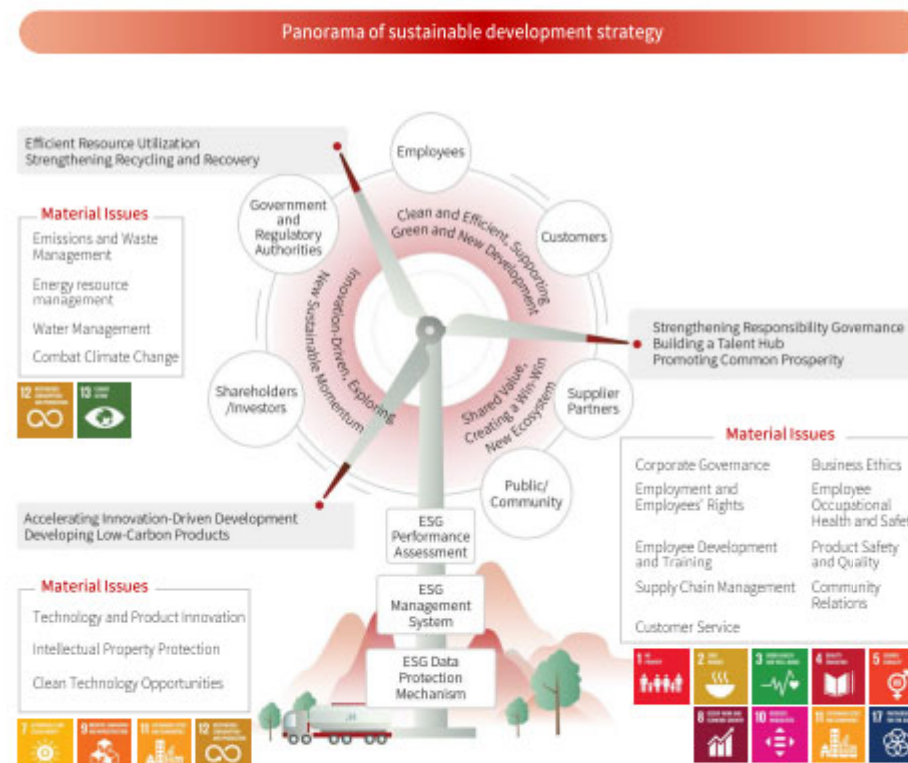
Panorama of sustainable development strategy

Efficient Resource Utilization
Strengthening Recycling and Recovery

Material Issues

Emissions and Waste Management

Energy resource management

Water Management

Combat Climate Change

12 RESPONSIBLE CONSUMPTION AND PRODUCTION

13 CLIMATE ACTION

Employees

Customers

Government and Regulatory Authorities

Clean and Efficient, Supporting Green and New Development

Innovation-Driven, Exploring New Sustainable Momentum

Shared Value, Creating a Win-Win New Ecosystem

Shareholders /Investors

Supplier Partners

Public/ Community

Strengthening Responsibility Governance
Building a Talent Hub
Promoting Common Prosperity

Material Issues

Corporate Governance

Business Ethics

Employment and Employees' Rights

Employee Occupational Health and Safe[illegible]

Employee Development and Training

Product Safety and Quality

Supply Chain Management

Community Relations

Customer Service

Accelerating Innovation-Driven Development
Developing Low-Carbon Products

Material Issues

Technology and Product Innovation

Intellectual Property Protection

Clean Technology Opportunities

ESG Performance Assessment

ESG Management System

ESG Data Protection Mechanism

7 AFFORDABLE AND CLEAN ENERGY

9 INDUSTRY, INNOVATION AND INFRASTRUCTURE

11 SUSTAINABLE CITIES AND COMMUNITIES

12 RESPONSIBLE CONSUMPTION AND PRODUCTION

1 NO POVERTY

2 ZERO HUNGER

3 GOOD HEALTH AND WELL-BEING

4 QUALITY EDUCATION

5 GENDER EQUALITY

8 DECENT WORK AND ECONOMIC GROWTH

10 REDUCED INEQUALITIES

11 SUSTAINABLE CITIES AND COMMUNITIES

17 PARTNERSHIPS FOR THE GOALS